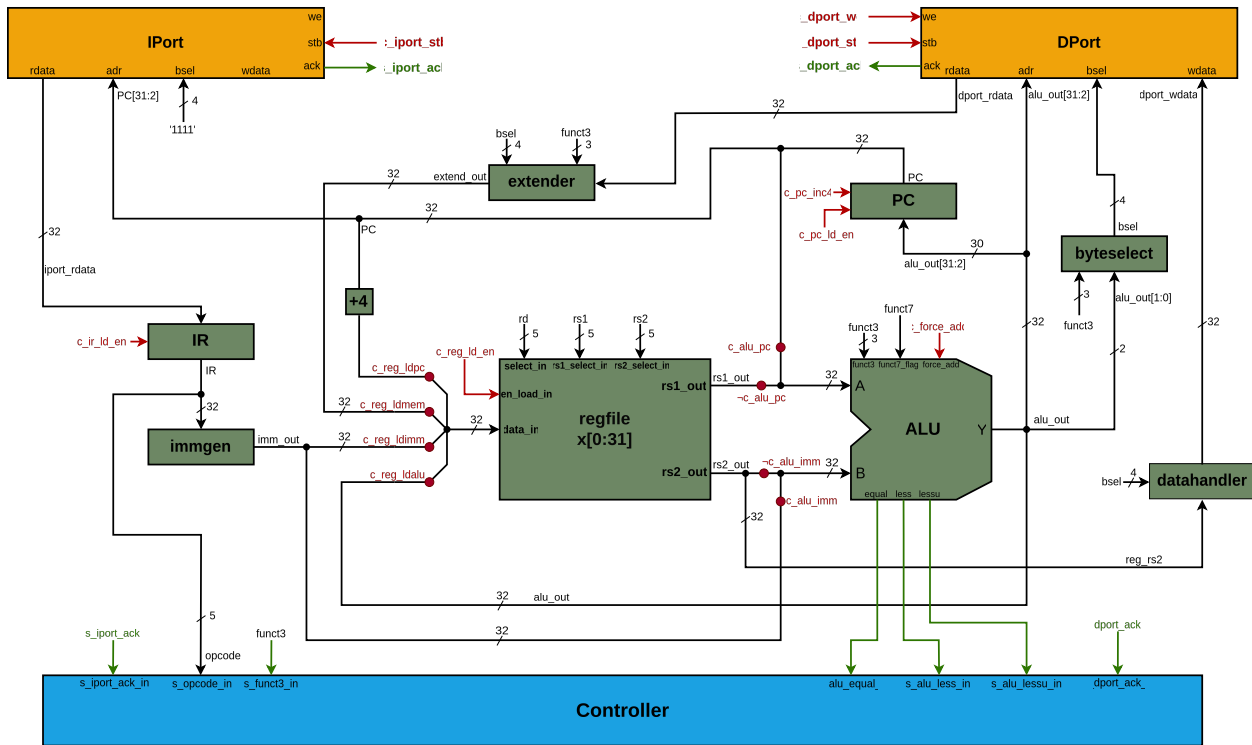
IPort
we
stb
ack
rdata
adr
bsel
wdata
:_iport_stb
s_iport_ack
PC[31:2]
4
'1111'
DPort
we
stb
ack
rdata
adr
bsel
wdata
_dport_w
_dport_st
_dport_ack
dport_rdata
alu_out[31:2]
dport_wdata
32
bsel
4
funct3
3
extender
extend_out
32
32
PC
c_pc_inc4
c_pc_ld_en
PC
30
alu_out[31:2]
32
PC
32
iport_rdata
+4
4
bsel
byteselect
3
funct3
alu_out[1:0]
32
IR
c_ir_ld_en
IR
32
immgen
imm_out
c_reg_ldpc
c_reg_ld_en
c_reg_ldmem
32
32
c_reg_ldimm
32
c_reg_ldalu
rd
5
rs1
5
rs2
5
select_in
rs1_select_in
rs2_select_in
en_load_in
regfile
x[0:31]
data_in
rs1_out
rs2_out
rs1_out
c_alu_pc
¬c_alu_pc
32
rs2_out
¬c_alu_imm
32
c_alu_imm
32
funct3
3
funct7
:_force_add
funct3
funct7_flag
force_add
A
ALU
Y
B
equal
less
lessu
32
alu_out
2
32
bsel
4
datahandler
reg_rs2
32
alu_out
32
5
opcode
s_iport_ack
funct3
dport_ack
s_iport_ack_in
s_opcode_in
s_funct3_in
alu_equal_
s_alu_less_in
s_alu_lessu_in
dport_ack_
Controller